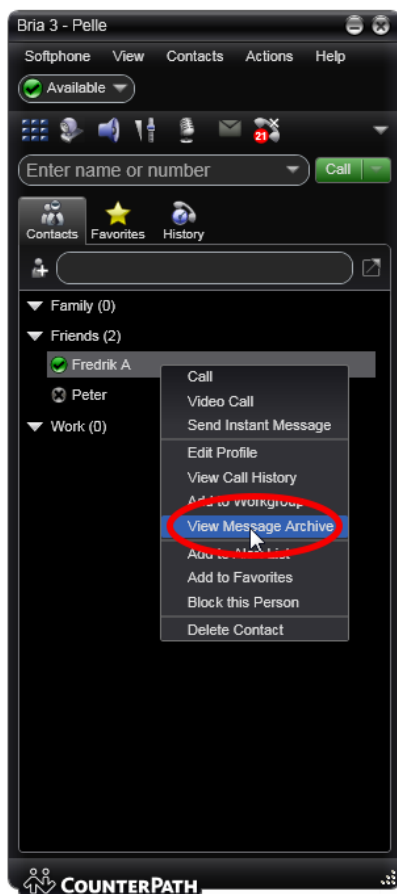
Bria 3 - Pelle

Softphone View Contacts Actions Help

Available

21

Enter name or number

Call

Contacts Favorites History

Family (0)

Friends (2)

Fredrik A

Peter

Work (0)

Call
Video Call
Send Instant Message
Edit Profile
View Call History
Add to Workgroup
View Message Archive
Add to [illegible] List
Add to Favorites
Block this Person
Delete Contact

COUNTERPATH